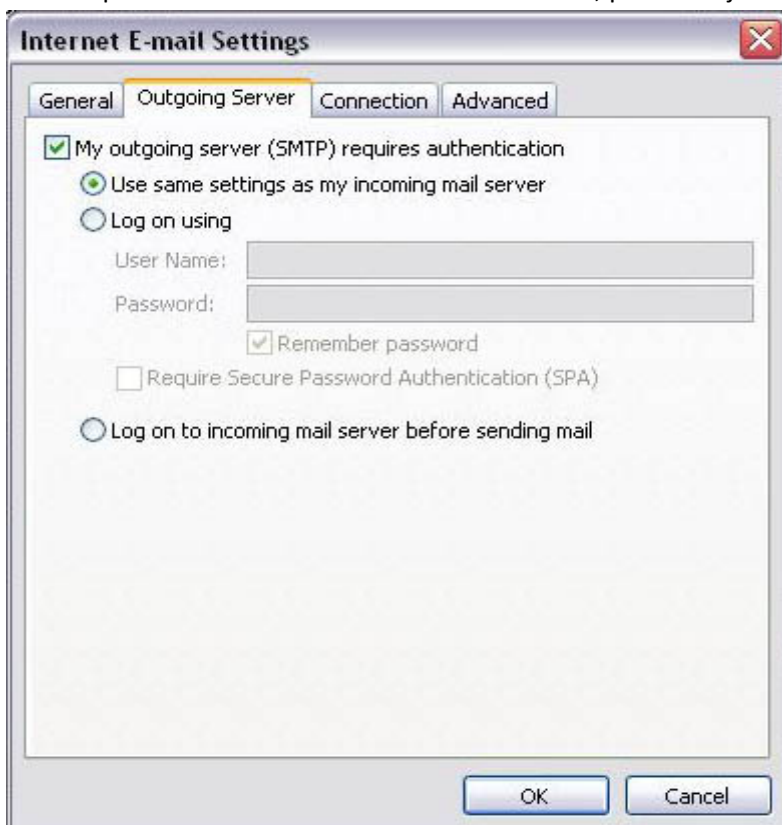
Internet E-mail Settings

General | Outgoing Server | Connection | Advanced

My outgoing server (SMTP) requires authentication

Use same settings as my incoming mail server

Log on using

User Name:

Password:

Remember password

Require Secure Password Authentication (SPA)

Log on to incoming mail server before sending mail

OK | Cancel